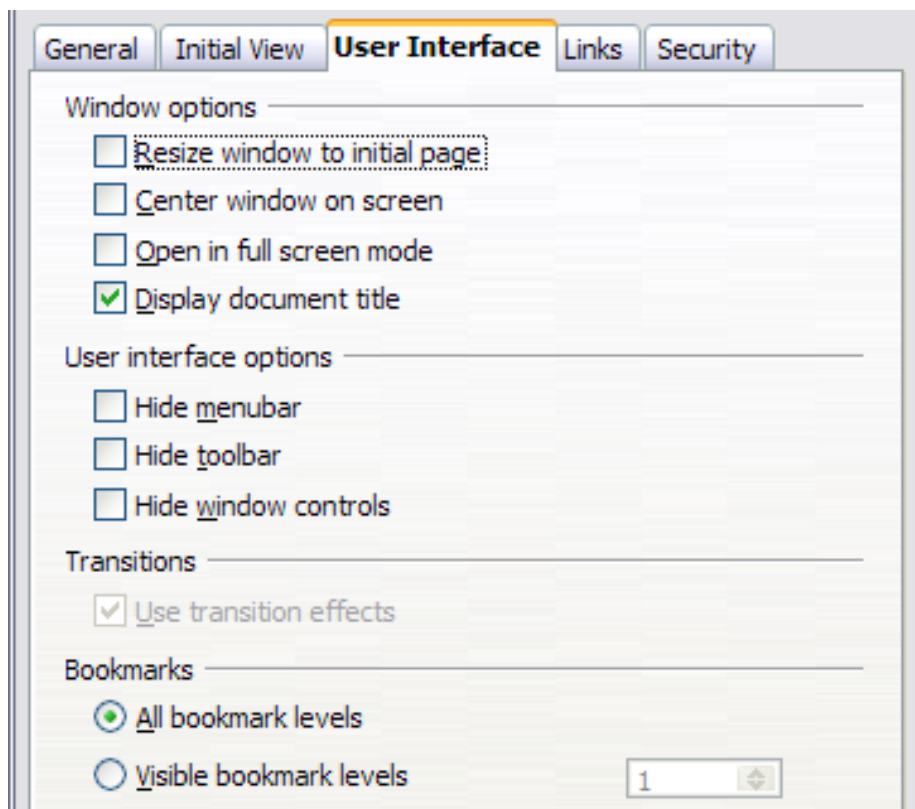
General | Initial View | User Interface | Links | Security

Window options
Resize window to initial page
Center window on screen
Open in full screen mode
Display document title

User interface options
Hide menubar
Hide toolbar
Hide window controls

Transitions
Use transition effects

Bookmarks
All bookmark levels
Visible bookmark levels
1